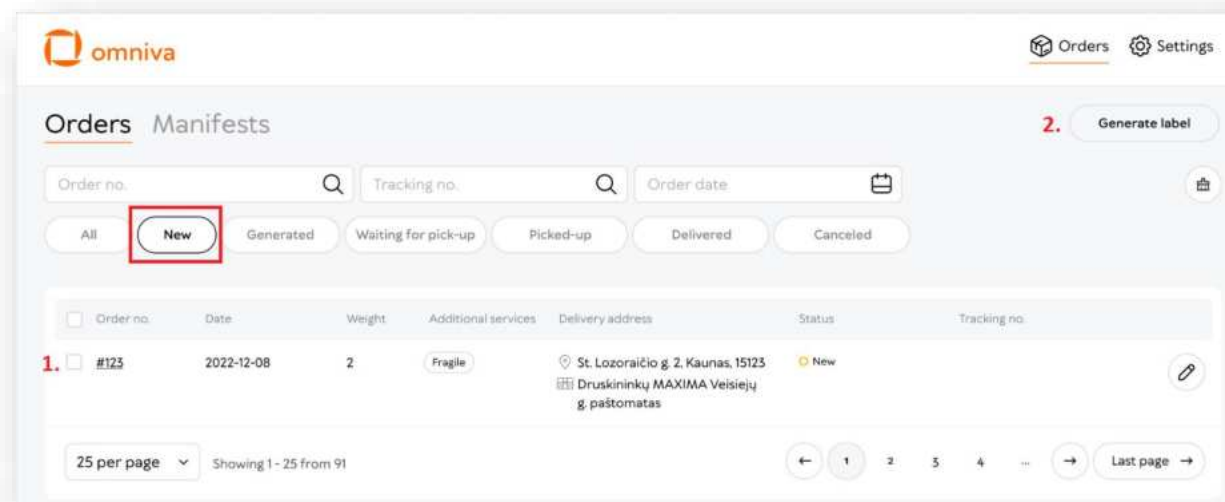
omniva

Orders Settings

Orders Manifests

2. Generate label

Order no.

Tracking no.

Order date

All New Generated Waiting for pick-up Picked-up Delivered Canceled

| Order no. | Date | Weight | Additional services | Delivery address | Status | Tracking no. |
|---|---|---|---|---|---|---|
| 1. #123 | 2022-12-08 | 2 | Fragile | St. Lozoraičio g. 2, Kaunas, 15123 Druskininkų MAXIMA Veisiejų g. paštomatas | New | |

25 per page

Showing 1 - 25 from 91

← 1 2 3 4 ... → Last page →